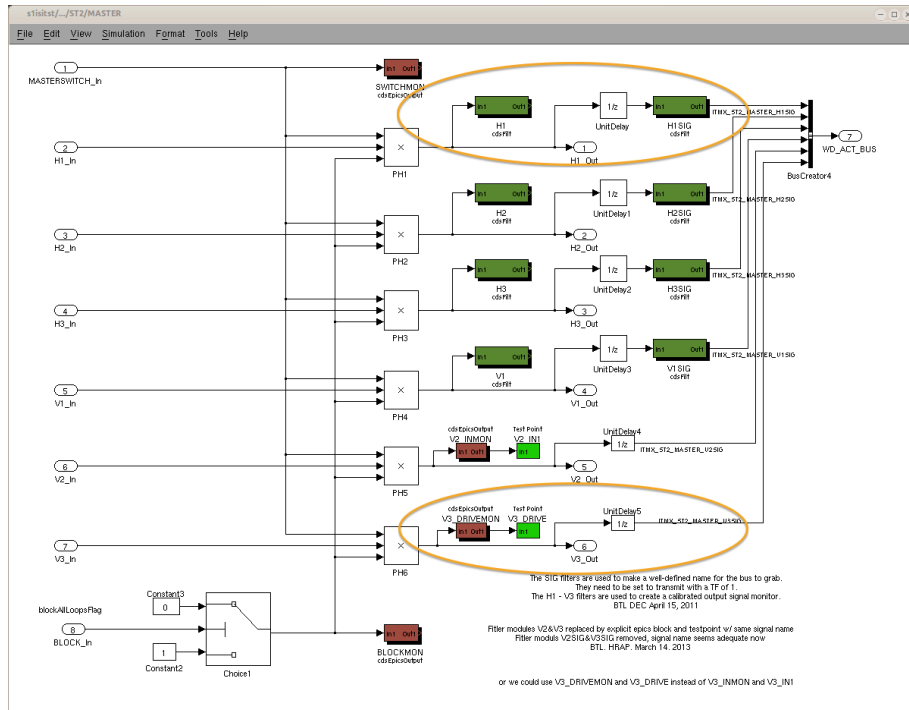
s1isitst/.../ST2/MASTER

File Edit View Simulation Format Tools Help

1
MASTERSWITCH_In

In1 Out1
SWITCHMON
cdsEpicsOutput

2
H1_In

×
PH1

In1 Out1
H1
cdsFilt

1
H1_Out

1/z
UnitDelay

In1 Out1
H1SIG
cdsFilt

ITMX_ST2_MASTER_H1SIG

7
WD_ACT_BUS

BusCreator4

3
H2_In

×
PH2

In1 Out1
H2
cdsFilt

2
H2_Out

1/z
UnitDelay1

In1 Out1
H2SIG
cdsFilt

ITMX_ST2_MASTER_H2SIG

4
H3_In

×
PH3

In1 Out1
H3
cdsFilt

3
H3_Out

1/z
UnitDelay2

In1 Out1
H3SIG
cdsFilt

ITMX_ST2_MASTER_H3SIG

5
V1_In

×
PH4

In1 Out1
V1
cdsFilt

4
V1_Out

1/z
UnitDelay3

In1 Out1
V1SIG
cdsFilt

ITMX_ST2_MASTER_V1SIG

6
V2_In

×
PH5

cdsEpicsOutput
V2_INMON
In1 Out1

Test Point
V2_IN1
In1

5
V2_Out

UnitDelay4
1/z

ITMX_ST2_MASTER_V2SIG

7
V3_In

×
PH6

cdsEpicsOutput
V3_DRIVEMON
In1 Out1

Test Point
V3_DRIVE
In1

6
V3_Out

UnitDelay5
1/z

ITMX_ST2_MASTER_V3SIG

Constant3
0

blockAllLoopsFlag
8
BLOCK_In

1
Constant2

Choice1

In1 Out1
BLOCKMON
cdsEpicsOutput

The SIG filters are used to make a well-defined name for the bus to grab.
They need to be set to transmit with a TF of 1.
The H1 - V3 filters are used to create a calibrated output signal monitor.
BTL DEC April 15, 2011

Fitler modules V2&V3 replaced by explicit epics block and testpoint w/ same signal name
Fitler moduls V2SIG&V3SIG removed, signal name seems adequate now
BTL. HRAP. March 14. 2013

or we could use V3_DRIVEMON and V3_DRIVE instead of V3_INMON and V3_IN1